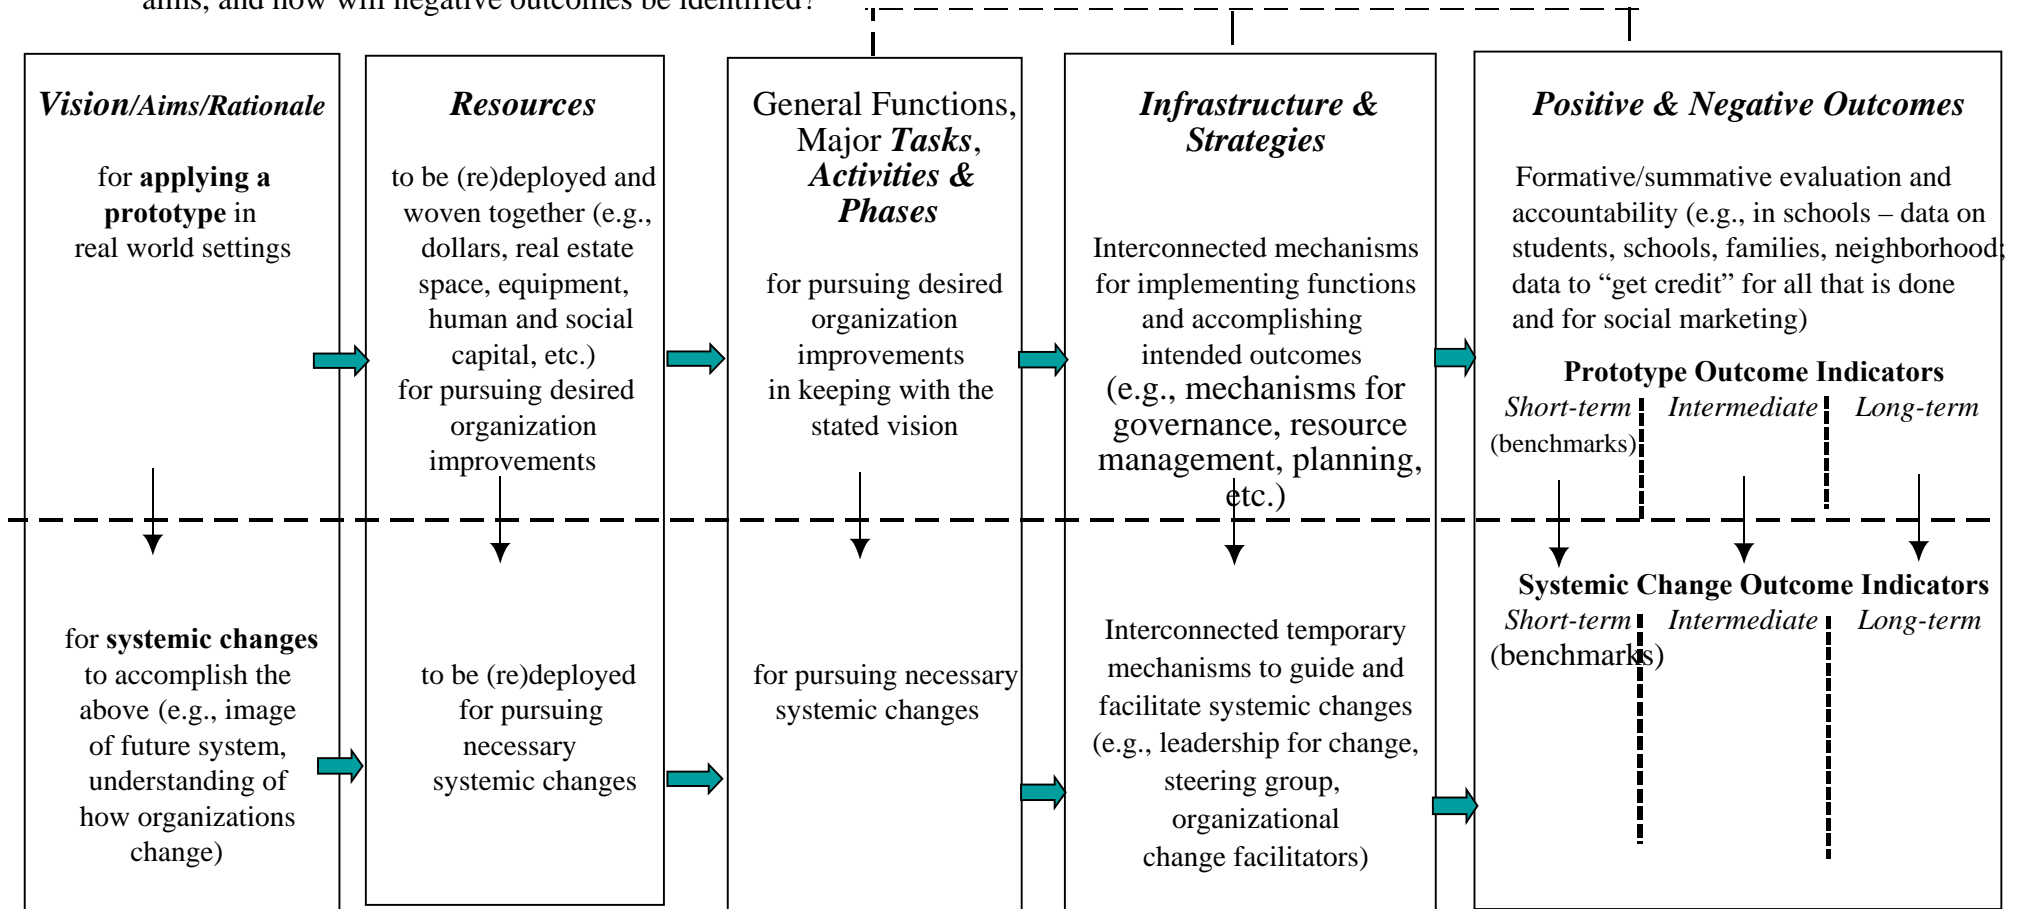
aims, and how will negative outcomes be identified?

***Vision/Aims/Rationale***

for **applying a prototype** in real world settings

for **systemic changes** to accomplish the above (e.g., image of future system, understanding of how organizations change)

***Resources***

to be (re)deployed and woven together (e.g., dollars, real estate space, equipment, human and social capital, etc.) for pursuing desired organization improvements

to be (re)deployed for pursuing necessary systemic changes

General Functions, Major ***Tasks***, ***Activities & Phases***

for pursuing desired organization improvements in keeping with the stated vision

for pursuing necessary systemic changes

***Infrastructure & Strategies***

Interconnected mechanisms for implementing functions and accomplishing intended outcomes (e.g., mechanisms for governance, resource management, planning, etc.)

Interconnected temporary mechanisms to guide and facilitate systemic changes (e.g., leadership for change, steering group, organizational change facilitators)

***Positive & Negative Outcomes***

Formative/summative evaluation and accountability (e.g., in schools – data on students, schools, families, neighborhood; data to "get credit" for all that is done and for social marketing)

**Prototype Outcome Indicators**

*Short-term* (benchmarks) *Intermediate* *Long-term*

**Systemic Change Outcome Indicators**

*Short-term* (benchmarks) *Intermediate* *Long-term*